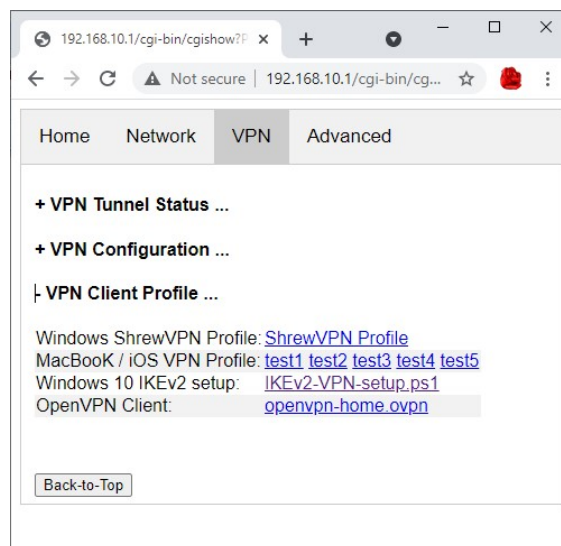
192.168.10.1/cgi-bin/cgishow?P ×

Not secure | 192.168.10.1/cgi-bin/cg...

Home Network VPN Advanced

+ VPN Tunnel Status ...

+ VPN Configuration ...

- VPN Client Profile ...

| | |
|---|---|
| Windows ShrewVPN Profile: | ShrewVPN Profile |
| MacBooK / iOS VPN Profile: | test1 test2 test3 test4 test5 |
| Windows 10 IKEv2 setup: | IKEv2-VPN-setup.ps1 |
| OpenVPN Client: | openvpn-home.ovpn |

Back-to-Top